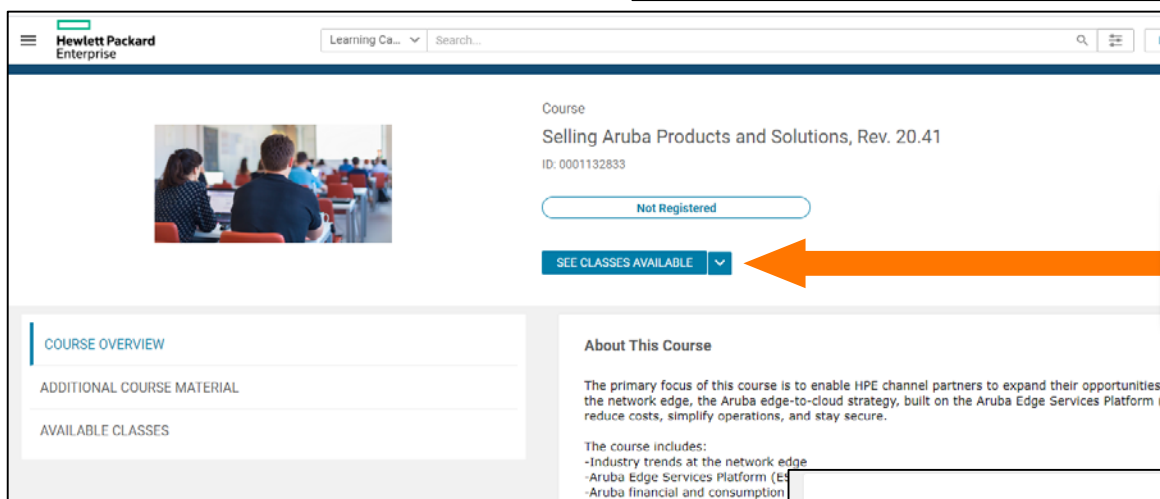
Hewlett Packard Enterprise

Learning Ca...

Search...

Course

Selling Aruba Products and Solutions, Rev. 20.41

ID: 0001132833

Not Registered

SEE CLASSES AVAILABLE

COURSE OVERVIEW

ADDITIONAL COURSE MATERIAL

AVAILABLE CLASSES

About This Course

The primary focus of this course is to enable HPE channel partners to expand their opportunities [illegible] the network edge, the Aruba edge-to-cloud strategy, built on the Aruba Edge Services Platform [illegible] reduce costs, simplify operations, and stay secure.

The course includes:
-Industry trends at the network edge
-Aruba Edge Services Platform (E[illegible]
-Aruba financial and consumption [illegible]